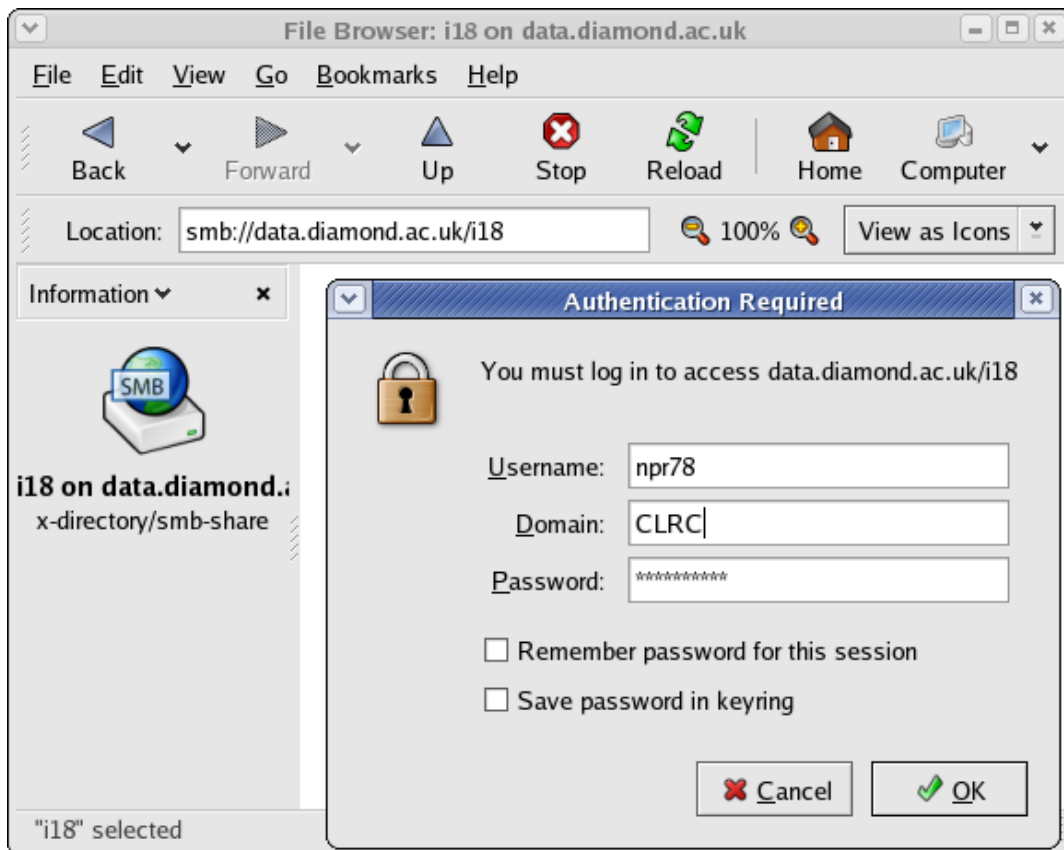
File Browser: i18 on data.diamond.ac.uk

File Edit View Go Bookmarks Help

Back Forward Up Stop Reload Home Computer

Location: smb://data.diamond.ac.uk/i18 100% View as Icons

Information ×

SMB

i18 on data.diamond.a
x-directory/smb-share

Authentication Required

You must log in to access data.diamond.ac.uk/i18

Username: npr78
Domain: CLRC
Password: ***********

Remember password for this session
Save password in keyring

Cancel OK

"i18" selected